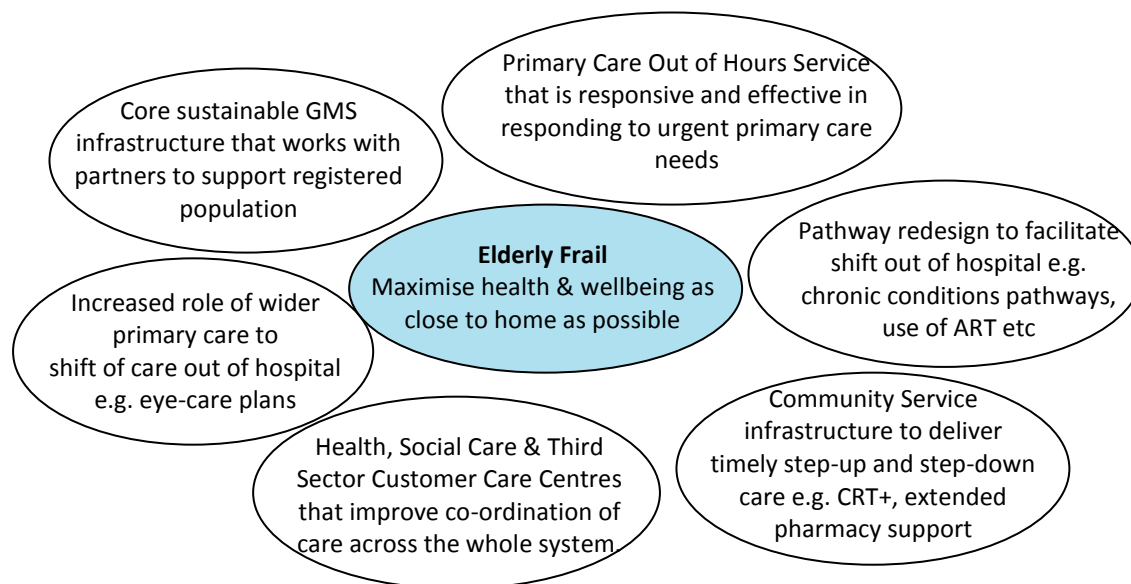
Primary Care Out of Hours Service that is responsive and effective in responding to urgent primary care needs

Core sustainable GMS infrastructure that works with partners to support registered population

**Elderly Frail**
Maximise health & wellbeing as close to home as possible

Pathway redesign to facilitate shift out of hospital e.g. chronic conditions pathways, use of ART etc

Increased role of wider primary care to shift of care out of hospital e.g. eye-care plans

Community Service infrastructure to deliver timely step-up and step-down care e.g. CRT+, extended pharmacy support

Health, Social Care & Third Sector Customer Care Centres that improve co-ordination of care across the whole system.